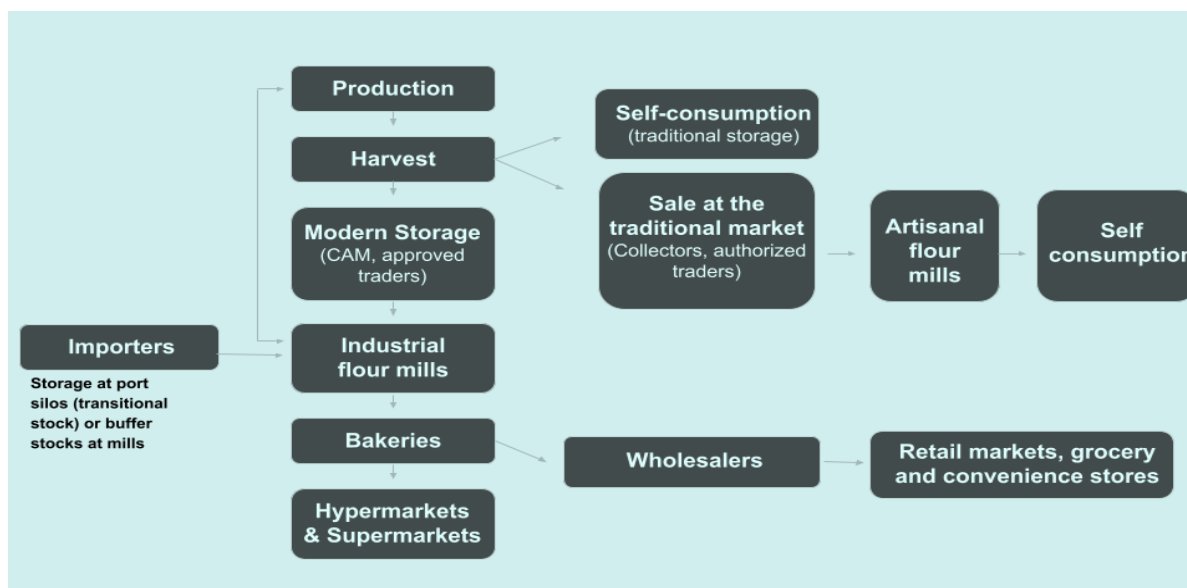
Production

Harvest

Modern Storage
(CAM, approved traders)

Self-consumption
(traditional storage)

Sale at the traditional market
(Collectors, authorized traders)

Artisanal flour mills

Self consumptio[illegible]

Importers

Storage at port silos (transitional stock) or buffer stocks at mills

Industrial flour mills

Bakeries

Hypermarkets & Supermarkets

Wholesalers

Retail markets, grocery and convenience stores